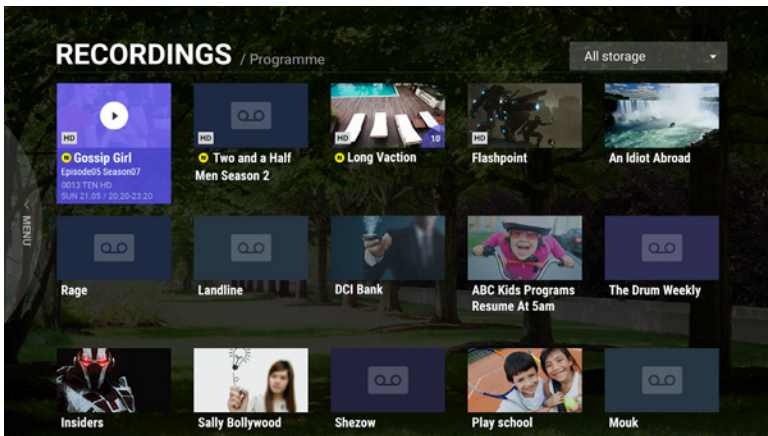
RECORDINGS / Programme

All storage

MENU

HD
Gossip Girl
Episode05 Season07
0013 TEN HD
SUN 21.05 / 20:20-23:20

HD
Two and a Half Men Season 2

HD
10
Long Vaction

HD
Flashpoint

An Idiot Abroad

Rage

Landline

DCI Bank

ABC Kids Programs Resume At 5am

The Drum Weekly

Insiders

Sally Bollywood

Shezow

Play school

Mouk